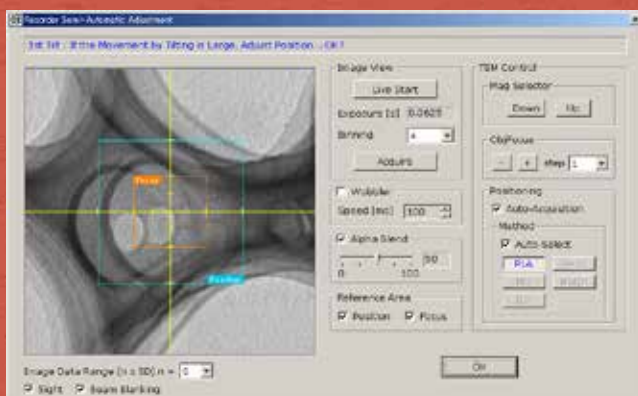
Recorder Semi-Automatic Adjustment

1st tilt : If the Movement by Tilting is Large, Adjust Position ...OK?

Focus

Position

Image View

Live Start

Exposure [s] 0.0625

Binning 4

Acquire

Wobbler

Speed [ms] 100

Alpha Blend

50

0 100

Reference Area

Position Focus

TEM Control

Mag Selector

Down Up

ObjFocus

- + step 1

Positioning

Auto Acquisition

Method

Auto Select

PIA

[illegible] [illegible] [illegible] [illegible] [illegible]

Image Data Range (n x SD) n = 0

OK

Sight Beam Blanking